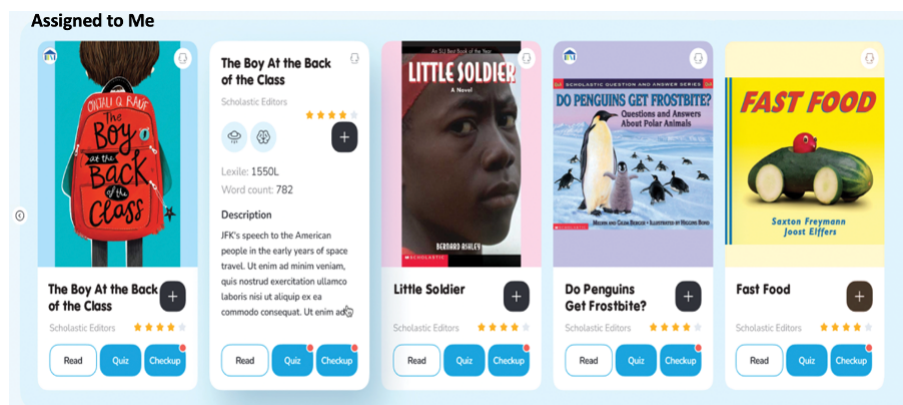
Assigned to Me

ONJALI Q. RAÚF
The Boy at the Back of the Class

The Boy At the Back of the Class
+
Scholastic Editors
Read
Quiz
Checkup

The Boy At the Back of the Class
Scholastic Editors
+
Lexile: 1550L
Word count: 782
Description
JFK's speech to the American people in the early years of space travel. Ut enim ad minim veniam, quis nostrud exercitation ullamco laboris nisi ut aliquip ex ea commodo consequat. Ut enim ad
Read
Quiz
Checkup

LITTLE SOLDIER
A Novel
BERNARD ASHLEY
SCHOLASTIC

Little Soldier
+
Scholastic Editors
Read
Quiz
Checkup

SCHOLASTIC QUESTION AND ANSWER SERIES
DO PENGUINS GET FROSTBITE?
Questions and Answers About Polar Animals

Do Penguins Get Frostbite?
+
Scholastic Editors
Read
Quiz
Checkup

FAST FOOD
Saxton Freymann
Joost Elffers

Fast Food
+
Scholastic Editors
Read
Quiz
Checkup